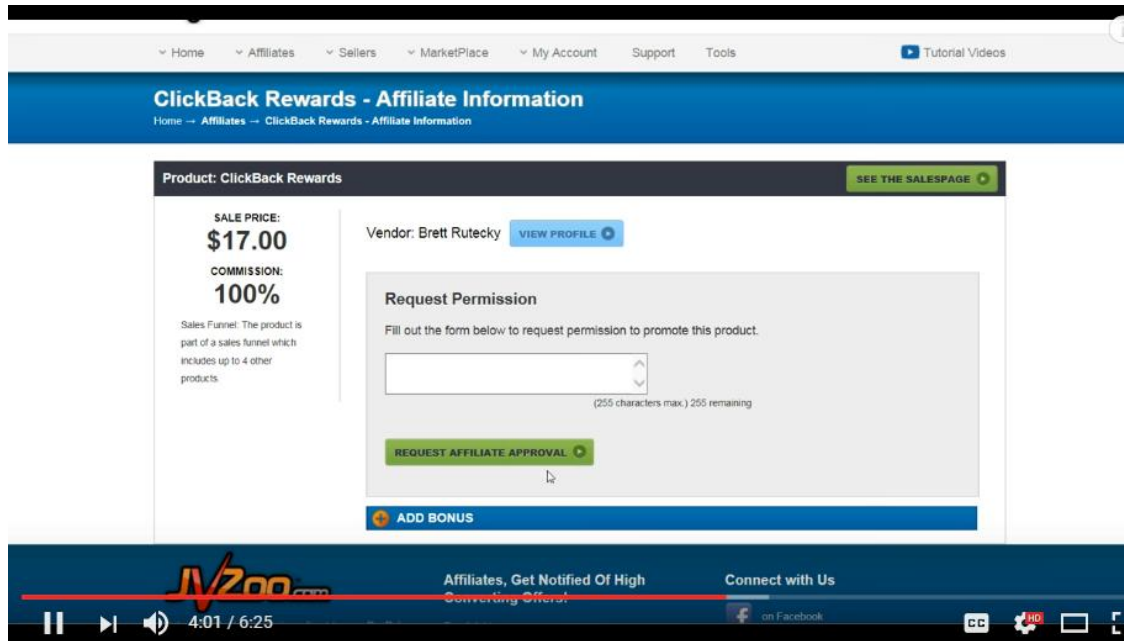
Home Affiliates Sellers MarketPlace My Account Support Tools Tutorial Videos

ClickBack Rewards - Affiliate Information
Home → Affiliates → ClickBack Rewards - Affiliate Information

Product: ClickBack Rewards
SEE THE SALESPAGE

SALE PRICE:
$17.00
COMMISSION:
100%

Sales Funnel: The product is part of a sales funnel which includes up to 4 other products.

Vendor: Brett Rutecky VIEW PROFILE

Request Permission
Fill out the form below to request permission to promote this product.

(255 characters max.) 255 remaining

REQUEST AFFILIATE APPROVAL

ADD BONUS

JVZoo.com

Affiliates, Get Notified Of High Converting Offers!

Connect with Us

on Facebook

4:01 / 6:25

CC HD